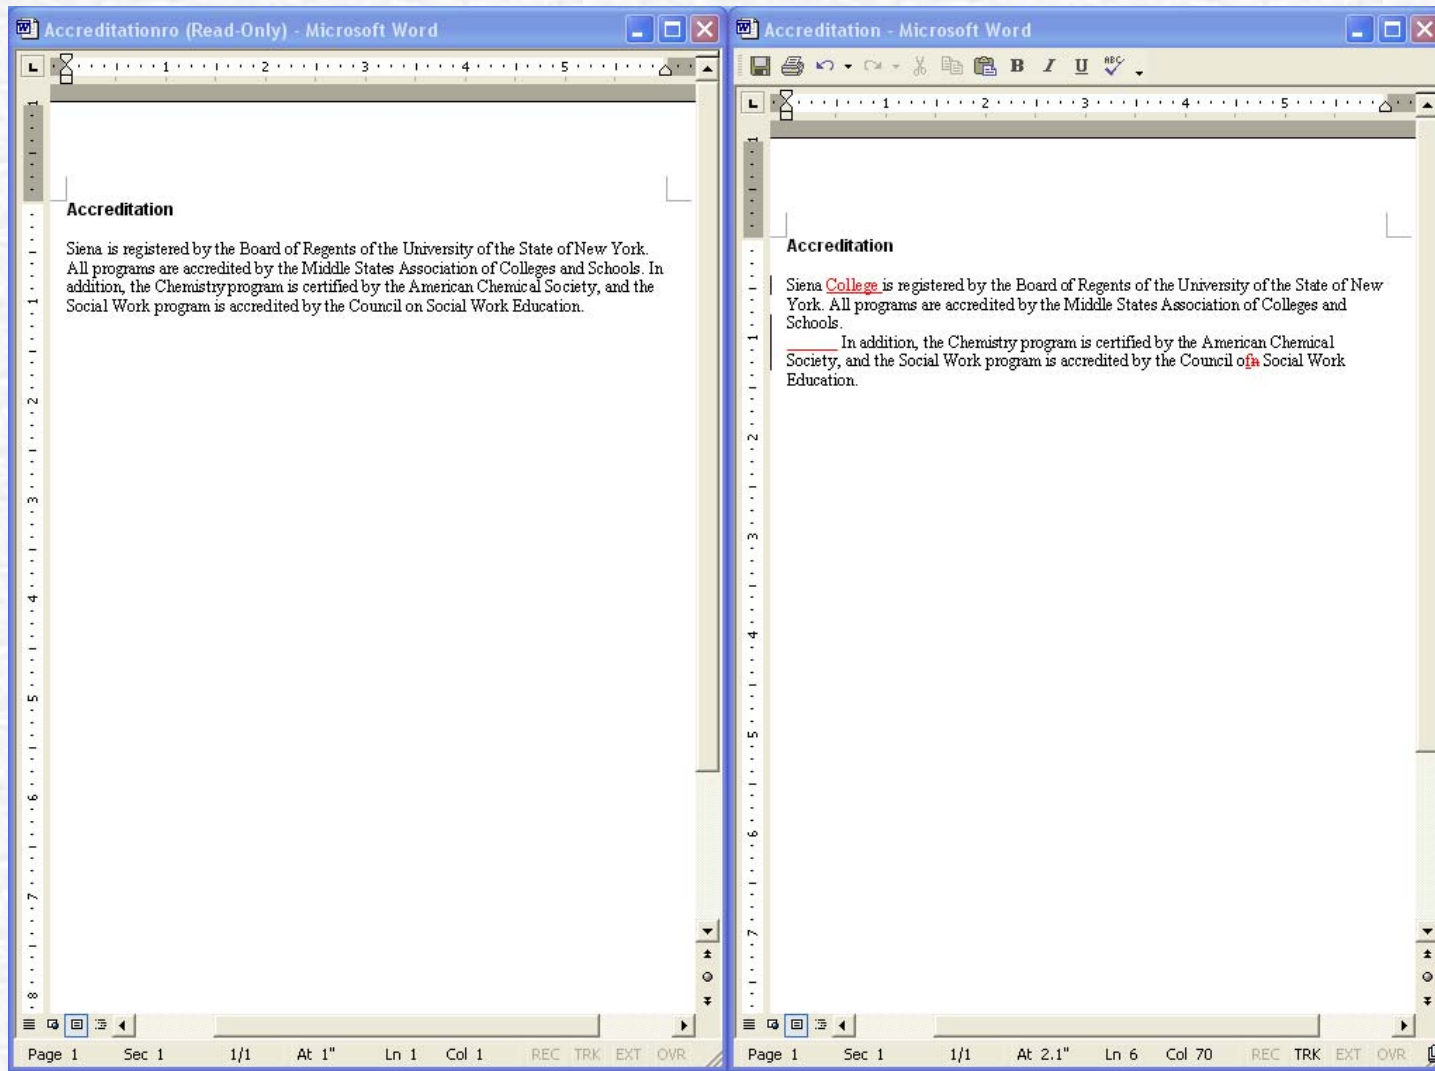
Accreditationro (Read-Only) - Microsoft Word

Accreditation

Siena is registered by the Board of Regents of the University of the State of New York. All programs are accredited by the Middle States Association of Colleges and Schools. In addition, the Chemistry program is certified by the American Chemical Society, and the Social Work program is accredited by the Council on Social Work Education.

Page 1 Sec 1 1/1 At 1" Ln 1 Col 1 REC TRK EXT OVR

Accreditation - Microsoft Word

Accreditation

Siena College is registered by the Board of Regents of the University of the State of New York. All programs are accredited by the Middle States Association of Colleges and Schools.

In addition, the Chemistry program is certified by the American Chemical Society, and the Social Work program is accredited by the Council ofn Social Work Education.

Page 1 Sec 1 1/1 At 2.1" Ln 6 Col 70 REC TRK EXT OVR